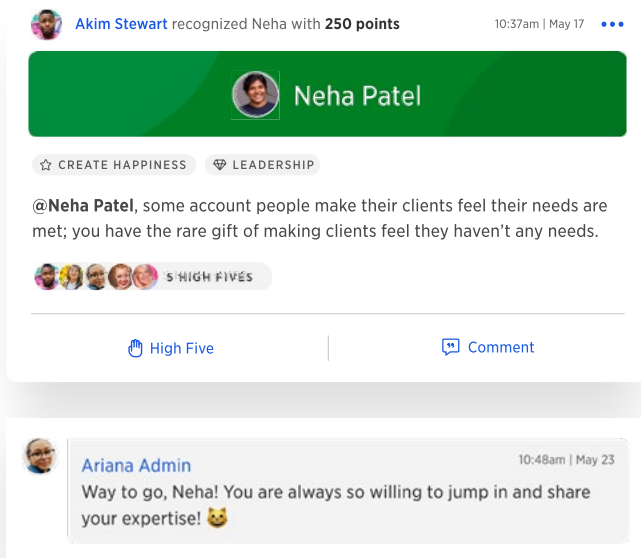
Akim Stewart recognized Neha with 250 points 10:37am | May 17 •••

Neha Patel

CREATE HAPPINESS LEADERSHIP

@Neha Patel, some account people make their clients feel their needs are met; you have the rare gift of making clients feel they haven't any needs.

5 HIGH FIVES

High Five Comment

Ariana Admin 10:48am | May 23

Way to go, Neha! You are always so willing to jump in and share your expertise! 😺